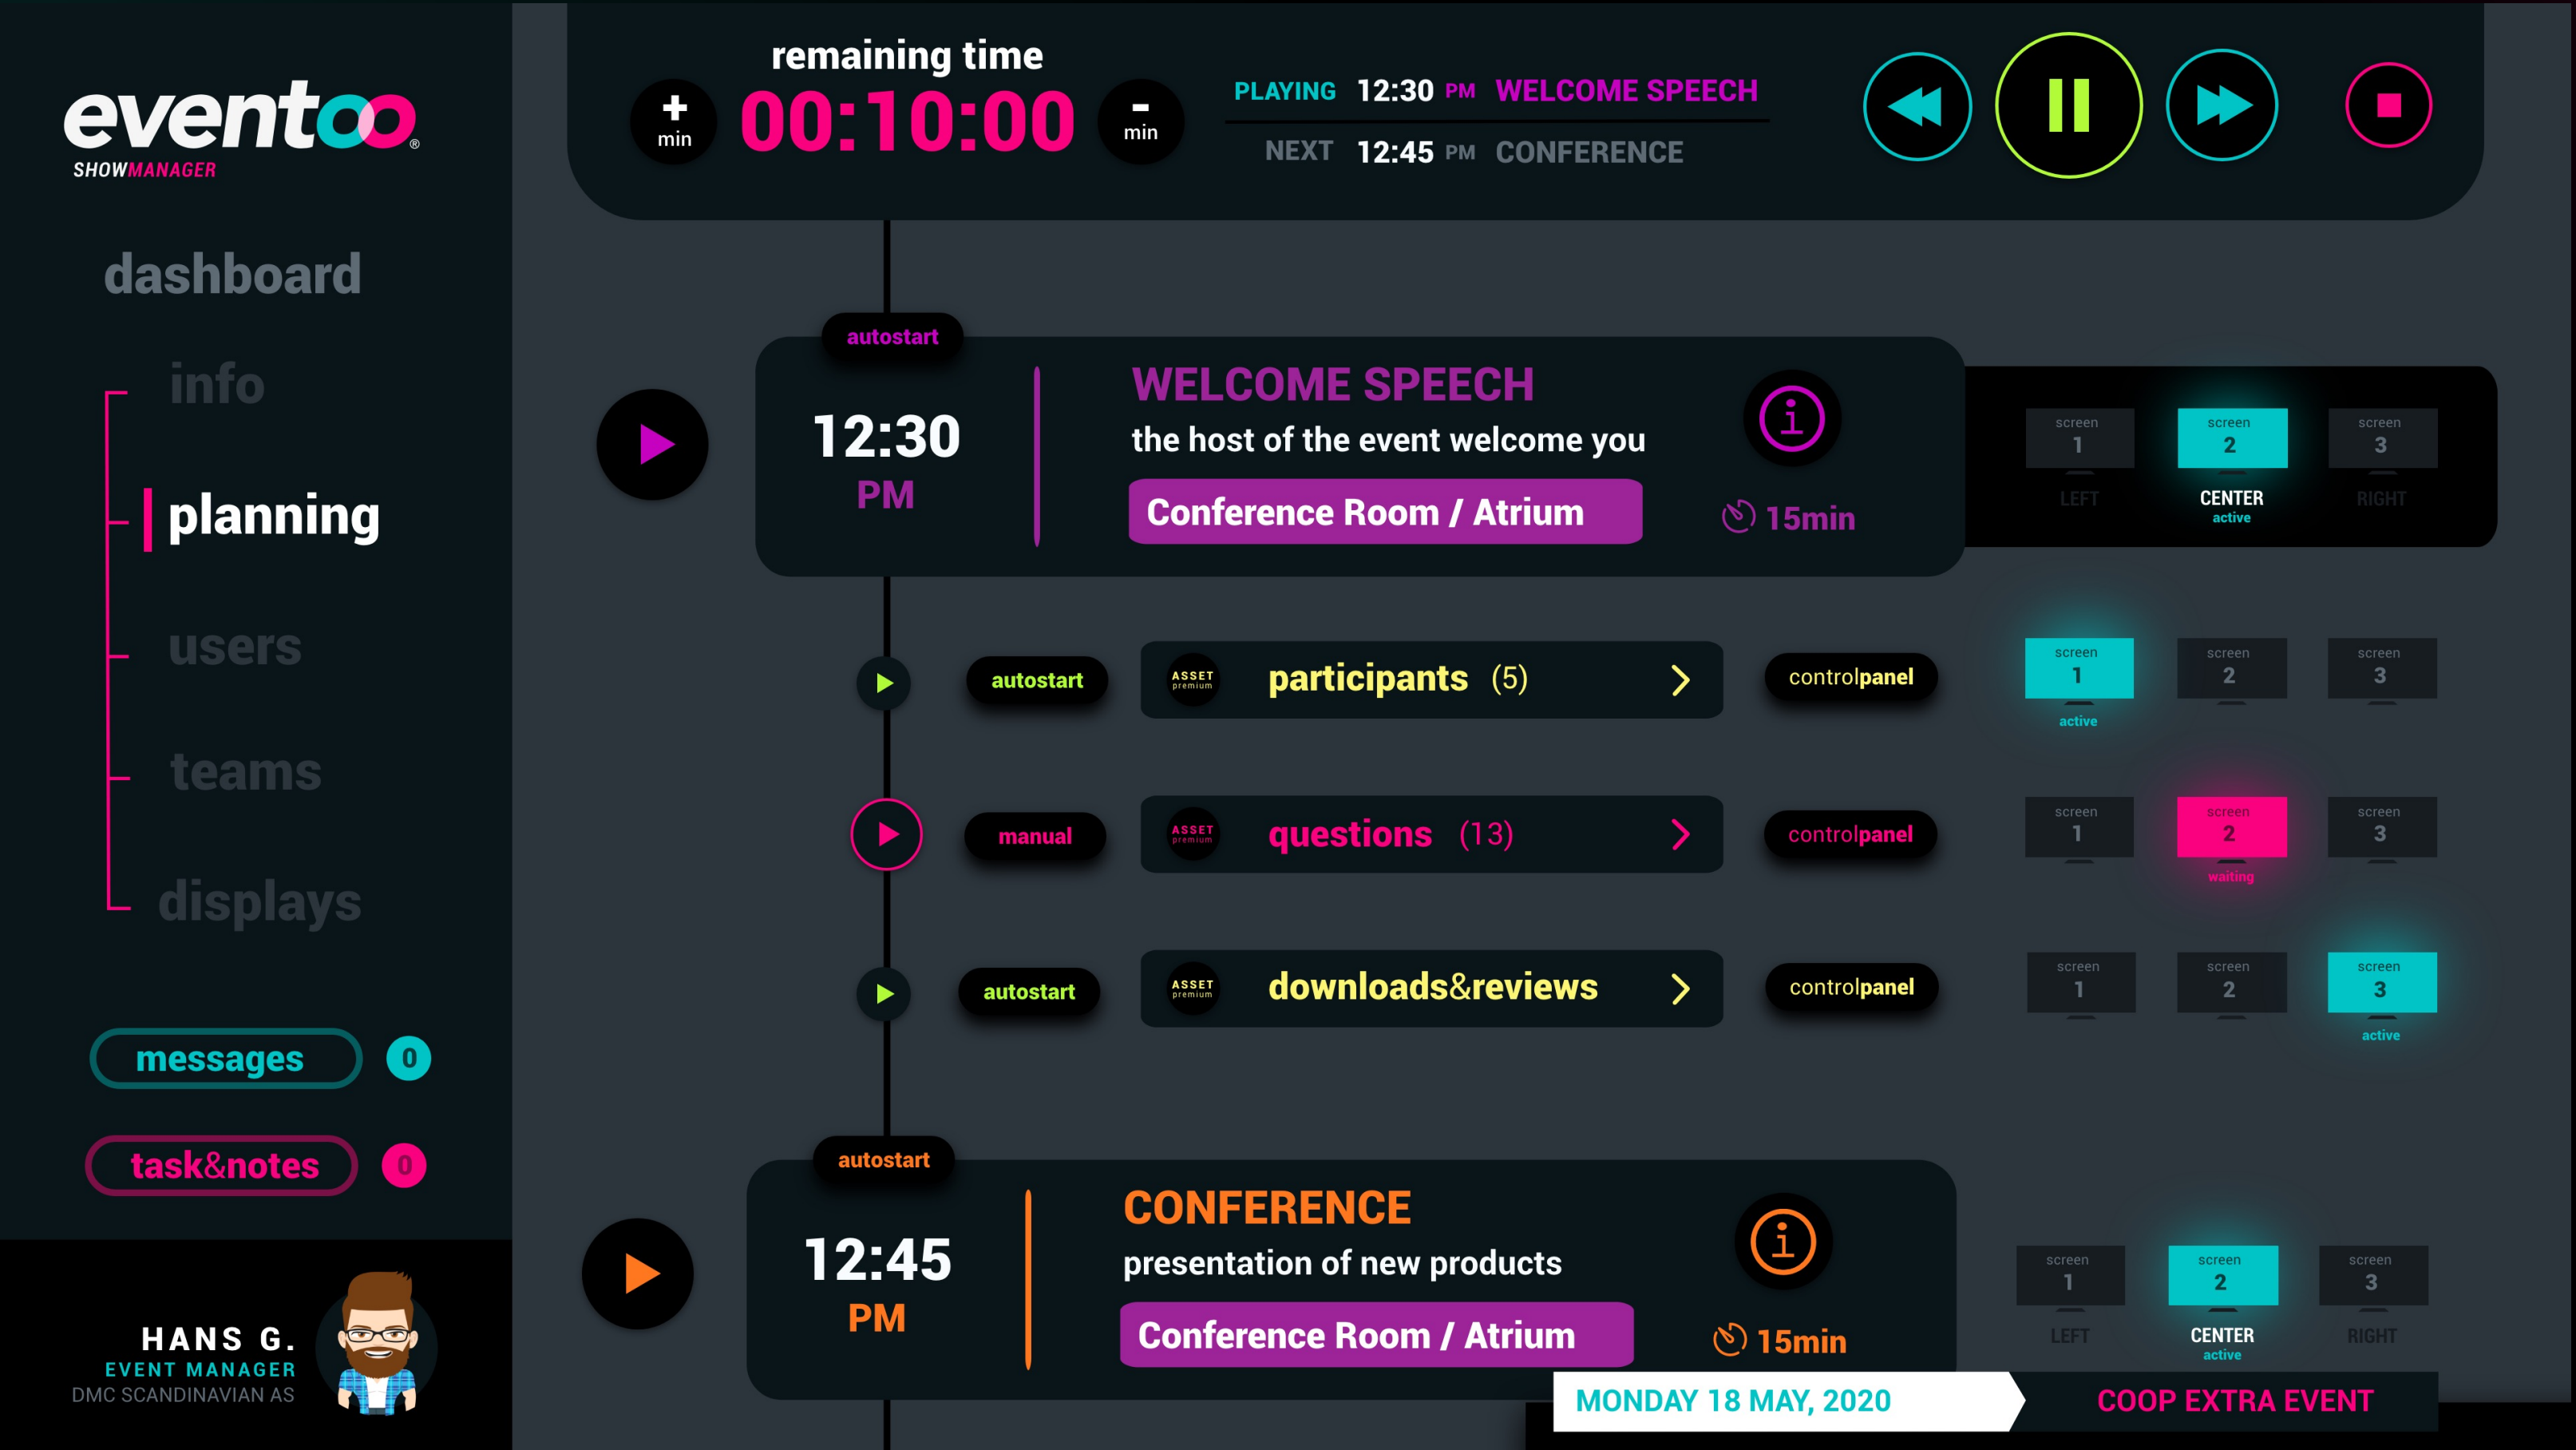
eventoo®
SHOWMANAGER

dashboard

info

planning

users

teams

displays

messages 0

task&notes 0

HANS G.
EVENT MANAGER
DMC SCANDINAVIAN AS

remaining time

+ min 00:10:00 - min

PLAYING 12:30 PM WELCOME SPEECH

NEXT 12:45 PM CONFERENCE

autostart

12:30 PM

WELCOME SPEECH

the host of the event welcome you

Conference Room / Atrium

15min

screen 1 LEFT

screen 2 CENTER active

screen 3 RIGHT

autostart

ASSET premium participants (5)

controlpanel

screen 1 active

screen 2

screen 3

manual

ASSET premium questions (13)

controlpanel

screen 1

screen 2 waiting

screen 3

autostart

ASSET premium downloads&reviews

controlpanel

screen 1

screen 2

screen 3 active

autostart

12:45 PM

CONFERENCE

presentation of new products

Conference Room / Atrium

15min

screen 1 LEFT

screen 2 CENTER active

screen 3 RIGHT

MONDAY 18 MAY, 2020

COOP EXTRA EVENT